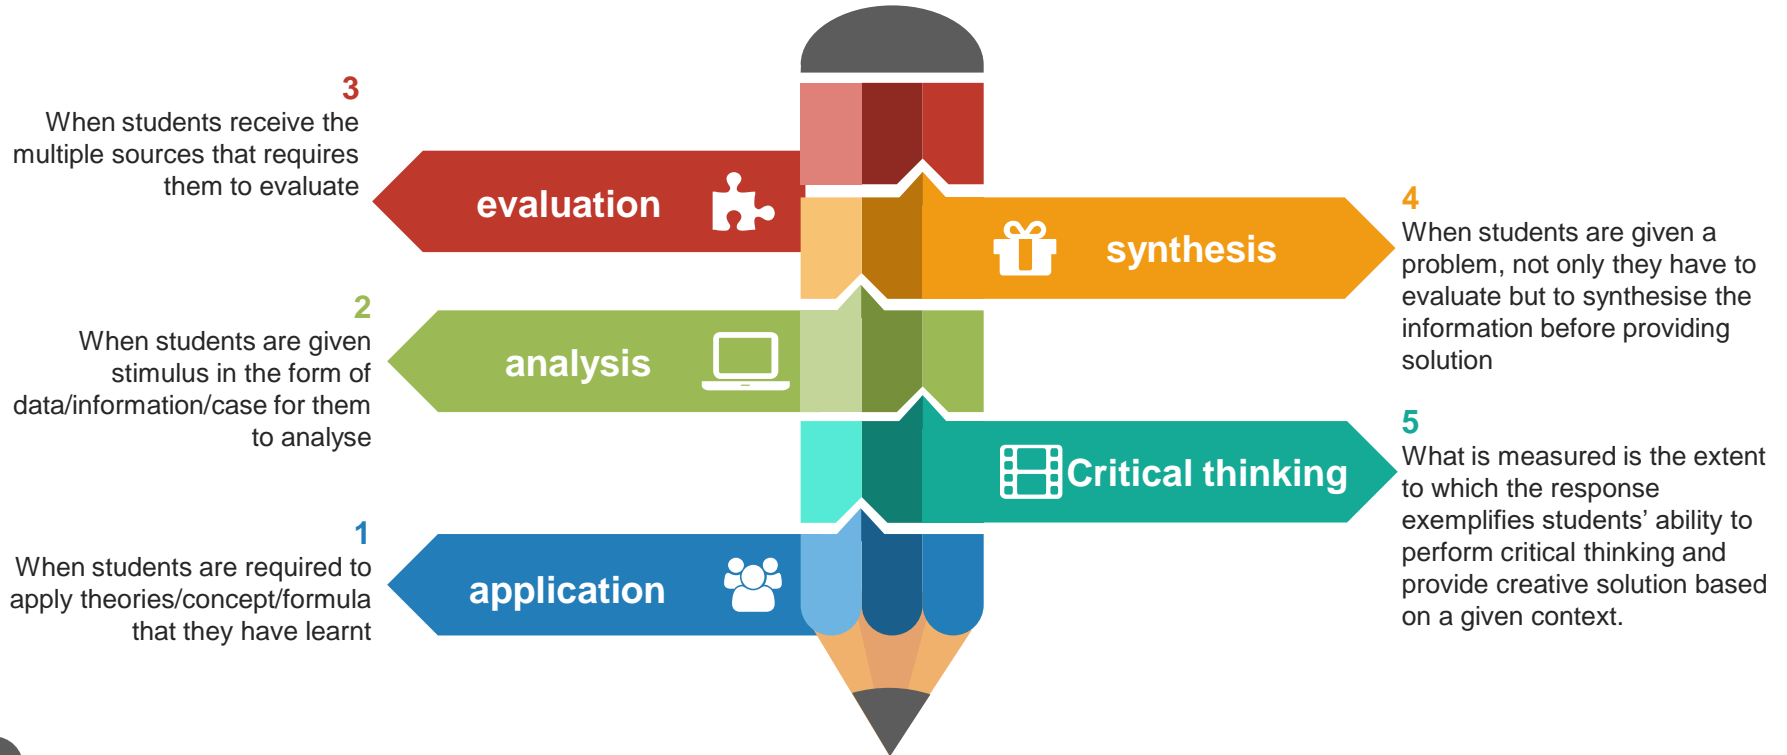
3
When students receive the multiple sources that requires them to evaluate

evaluation

4
When students are given a problem, not only they have to evaluate but to synthesise the information before providing solution

synthesis

2
When students are given stimulus in the form of data/information/case for them to analyse

analysis

5
What is measured is the extent to which the response exemplifies students' ability to perform critical thinking and provide creative solution based on a given context.

Critical thinking

1
When students are required to apply theories/concept/formula that they have learnt

application